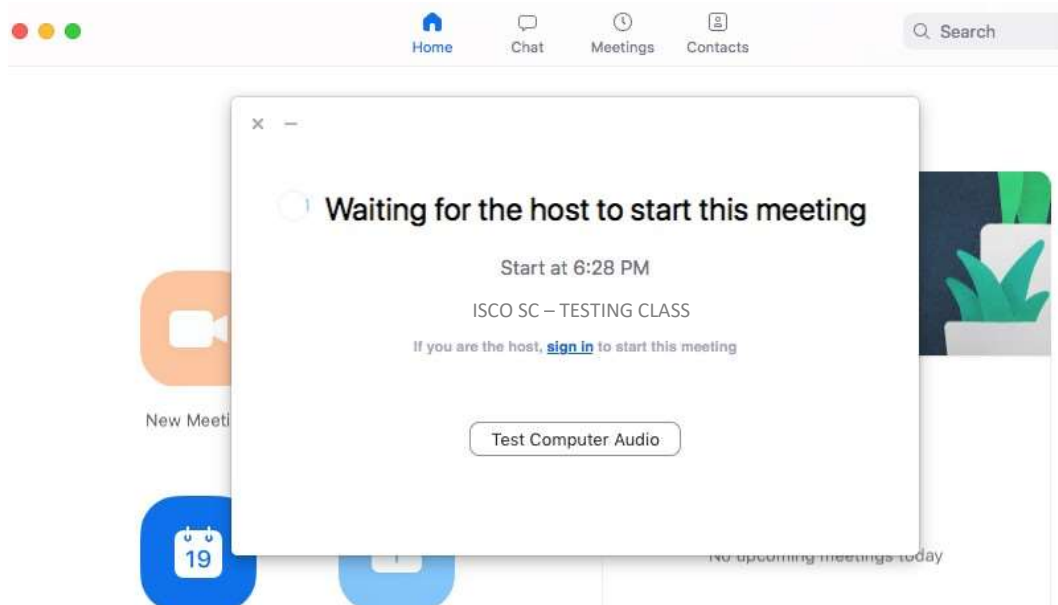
Home
Chat
Meetings
Contacts
Search

×
–

Waiting for the host to start this meeting

Start at 6:28 PM

ISCO SC – TESTING CLASS

If you are the host, sign in to start this meeting

Test Computer Audio

New Meeti

19

No upcoming meetings today